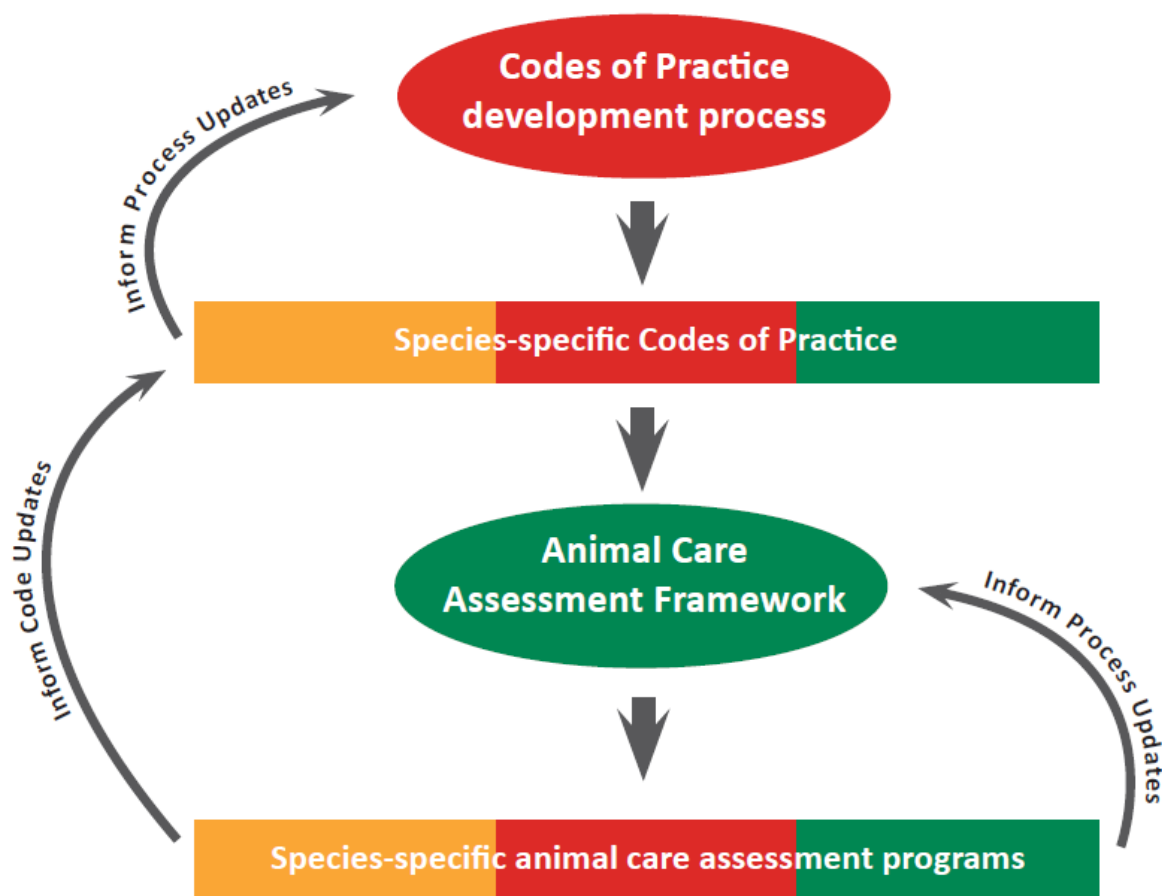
Codes of Practice development process

Inform Process Updates

Species-specific Codes of Practice

Inform Code Updates

Animal Care Assessment Framework

Inform Process Updates

Species-specific animal care assessment programs